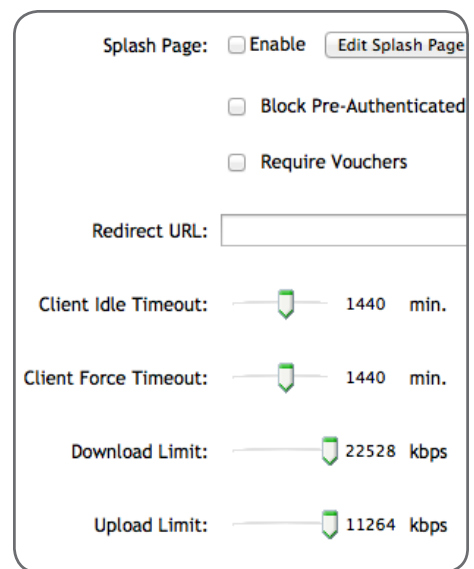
Splash Page: Enable Edit Splash Page

Block Pre-Authenticated

Require Vouchers

Redirect URL:

Client Idle Timeout: 1440 min.

Client Force Timeout: 1440 min.

Download Limit: 22528 kbps

Upload Limit: 11264 kbps